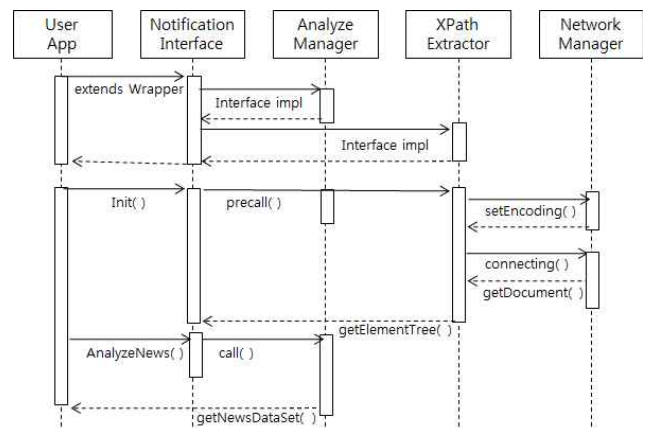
User App

Notification Interface

Analyze Manager

XPath Extractor

Network Manager

extends Wrapper

Interface impl

Interface impl

Init( )

precall( )

setEncoding( )

connecting( )

getDocument( )

getElementTree( )

AnalyzeNews( )

call( )

getNewsDataSet( )